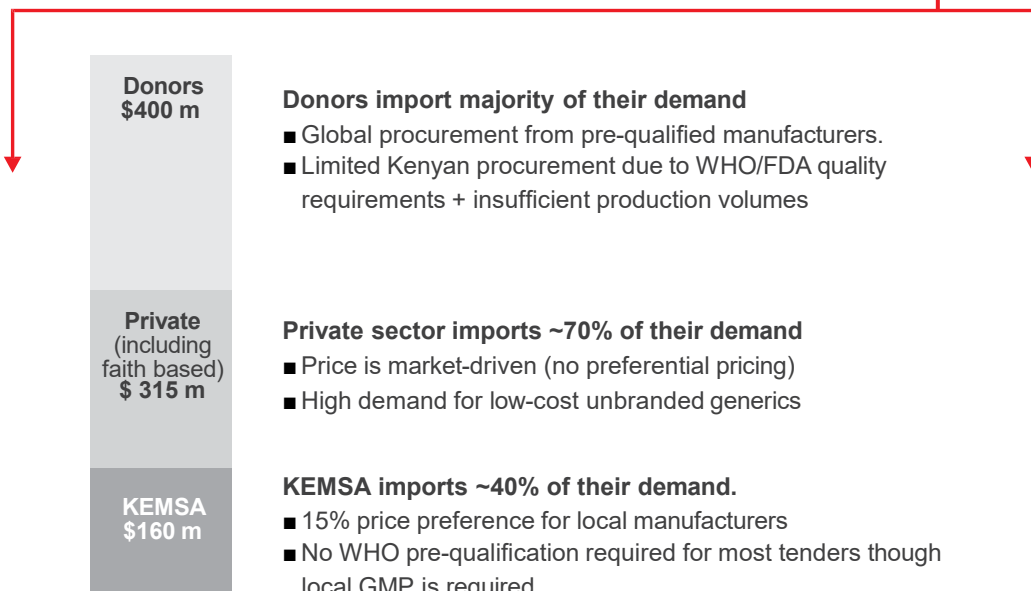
Donors
\$400 m

Donors import majority of their demand
■ Global procurement from pre-qualified manufacturers.
■ Limited Kenyan procurement due to WHO/FDA quality requirements + insufficient production volumes

Private
(including faith based)
\$ 315 m

Private sector imports ~70% of their demand
■ Price is market-driven (no preferential pricing)
■ High demand for low-cost unbranded generics

KEMSA
\$160 m

KEMSA imports ~40% of their demand.
■ 15% price preference for local manufacturers
■ No WHO pre-qualification required for most tenders though local GMP is required